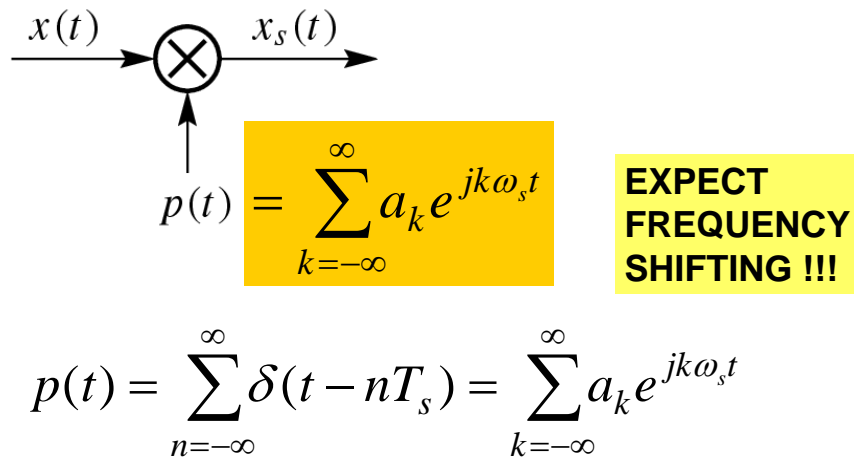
$x(t)$

$x_s(t)$

$p(t) = \sum_{k=-\infty}^{\infty} a_k e^{jk\omega_s t}$

EXPECT FREQUENCY SHIFTING !!!

$p(t) = \sum_{n=-\infty}^{\infty} \delta(t - nT_s) = \sum_{k=-\infty}^{\infty} a_k e^{jk\omega_s t}$